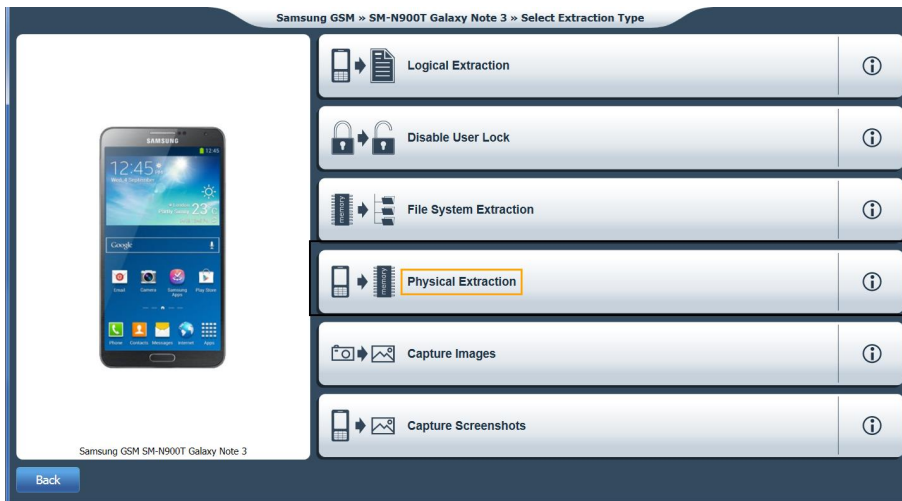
Samsung GSM » SM-N900T Galaxy Note 3 » Select Extraction Type

SAMSUNG
12:45
Google
Email Camera Samsung Apps Play Store
Phone Contacts Messages Internet Apps

Samsung GSM SM-N900T Galaxy Note 3

Logical Extraction

Disable User Lock

memory
File System Extraction

memory
Physical Extraction

Capture Images

Capture Screenshots

Back